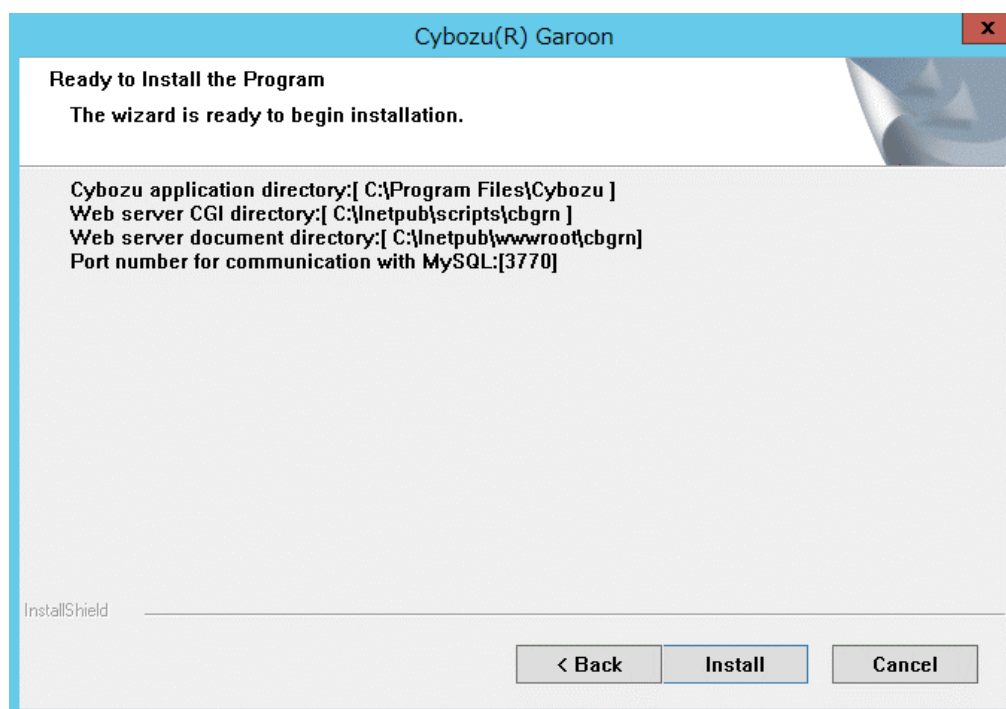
Cybozu(R) Garoon

x

Ready to Install the Program

The wizard is ready to begin installation.

Cybozu application directory:[ C:\Program Files\Cybozu ]
Web server CGI directory:[ C:\Inetpub\scripts\cbgrn ]
Web server document directory:[ C:\Inetpub\wwwroot\cbgrn]
Port number for communication with MySQL:[3770]

InstallShield

< Back

Install

Cancel